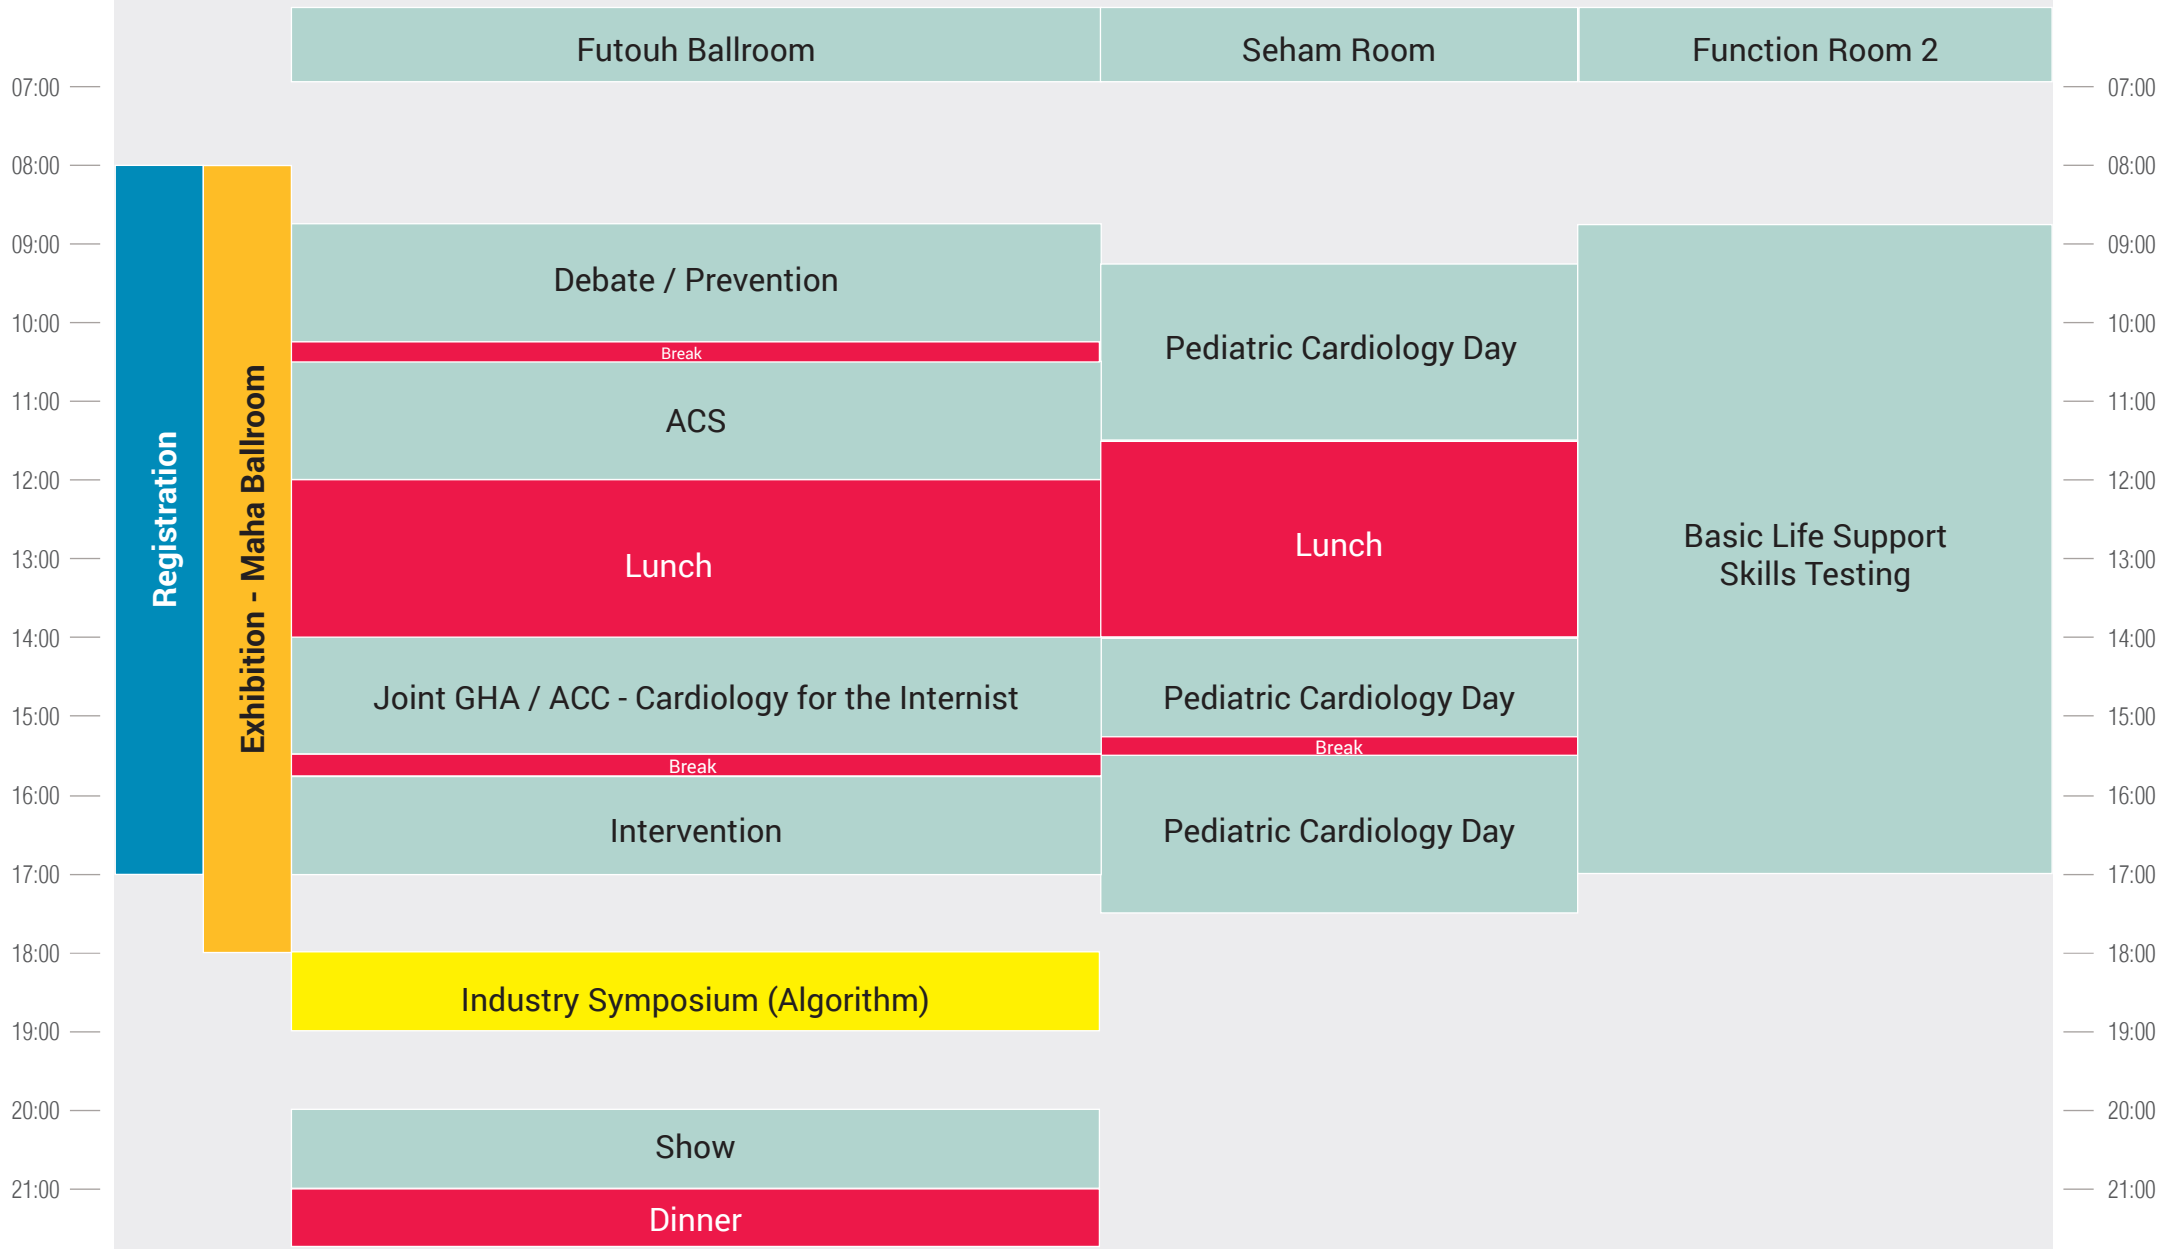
Futouh Ballroom

Seham Room

Function Room 2

07:00
08:00
09:00
10:00
11:00
12:00
13:00
14:00
15:00
16:00
17:00
18:00
19:00
20:00
21:00

Registration

Exhibition - Maha Ballroom

Debate / Prevention

Break

ACS

Lunch

Joint GHA / ACC - Cardiology for the Internist

Break

Intervention

Industry Symposium (Algorithm)

Show

Dinner

Pediatric Cardiology Day

Lunch

Pediatric Cardiology Day

Break

Pediatric Cardiology Day

Basic Life Support Skills Testing

07:00
08:00
09:00
10:00
11:00
12:00
13:00
14:00
15:00
16:00
17:00
18:00
19:00
20:00
21:00